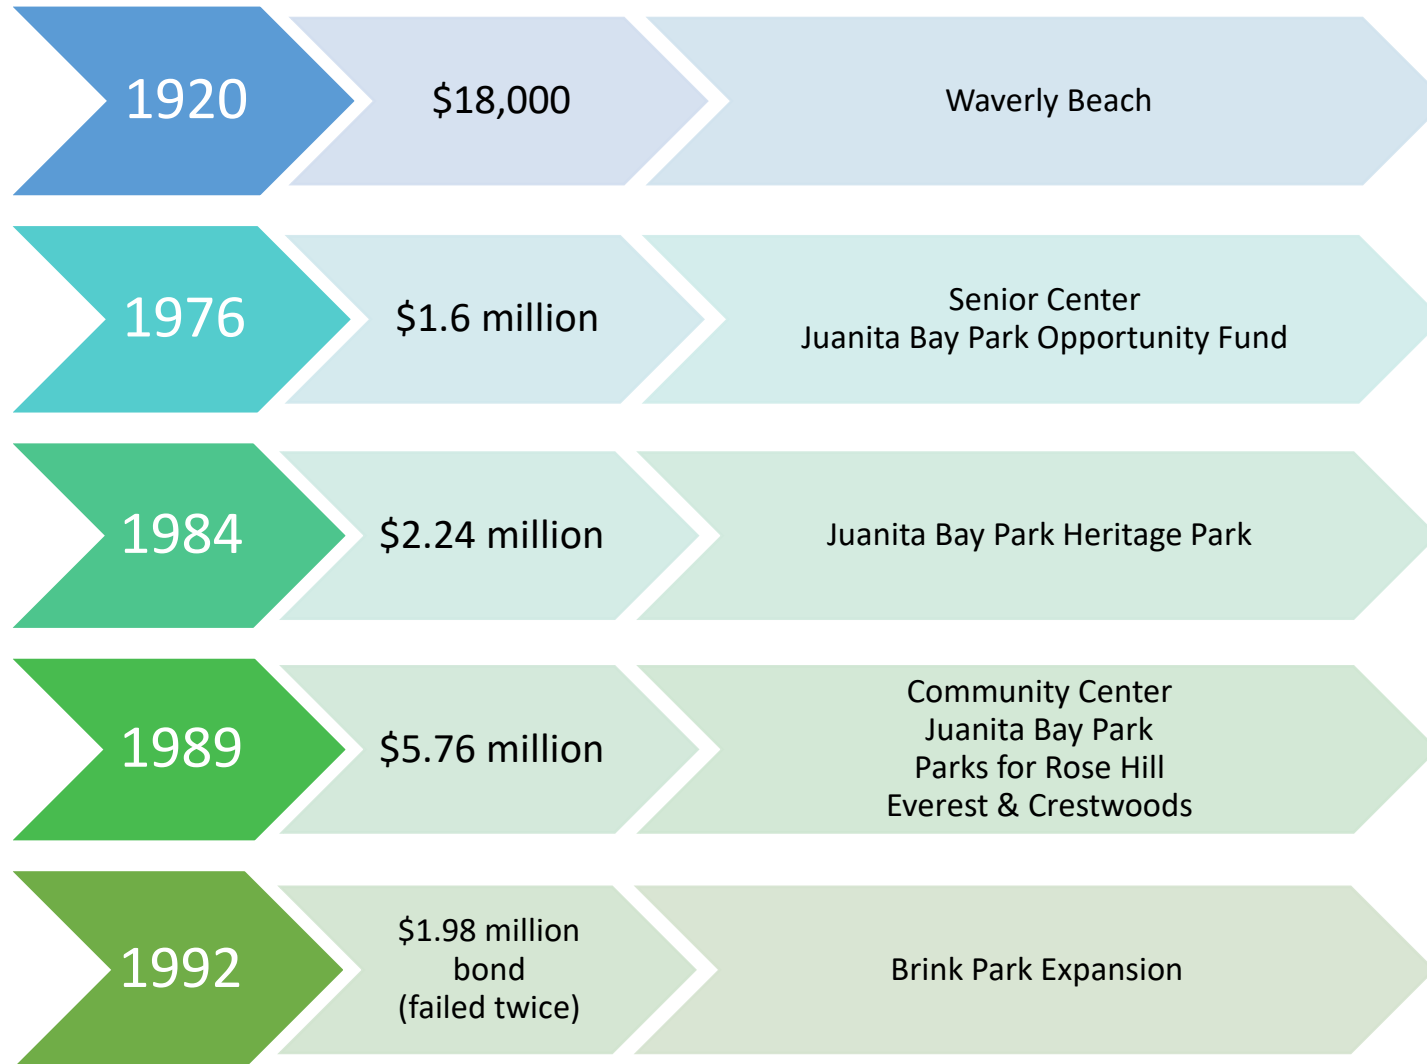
1920

\$18,000

Waverly Beach

1976

\$1.6 million

Senior Center
Juanita Bay Park Opportunity Fund

1984

\$2.24 million

Juanita Bay Park Heritage Park

1989

\$5.76 million

Community Center
Juanita Bay Park
Parks for Rose Hill
Everest & Crestwoods

1992

\$1.98 million
bond
(failed twice)

Brink Park Expansion